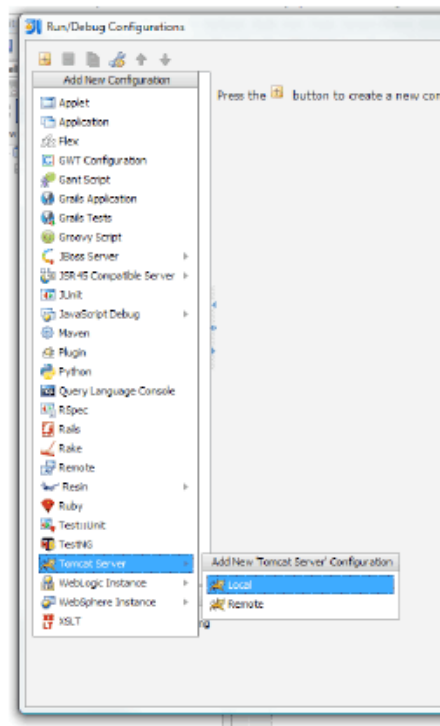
Run/Debug Configurations

Add New Configuration

Applet
Application
Flex
GWT Configuration
Gant Script
Grails Application
Grails Tests
Groovy Script
JBoss Server
JSR45 Compatible Server
JUnit
JavaScript Debug
Maven
Plugin
Python
Query Language Console
RSpec
Rails
Rake
Remote
Resin
Ruby
Test::Unit
TestNG
Tomcat Server
WebLogic Instance
WebSphere Instance
XSLT

Press the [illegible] button to create a new con

Add New 'Tomcat Server' Configuration
Local
Remote